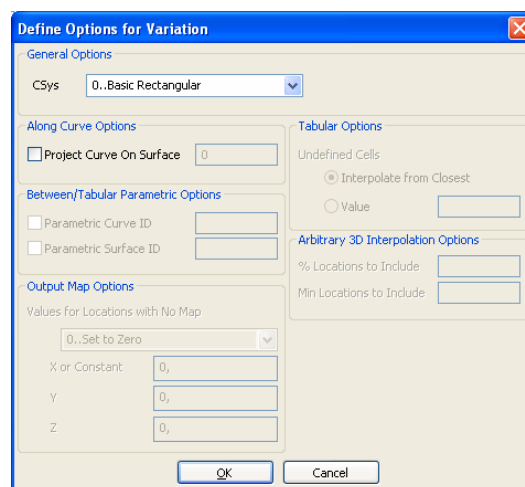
Define Options for Variation

General Options

CSys 0..Basic Rectangular

Along Curve Options

Project Curve On Surface 0

Between/Tabular Parametric Options

Parametric Curve ID

Parametric Surface ID

Output Map Options

Values for Locations with No Map

0..Set to Zero

X or Constant 0,

Y 0,

Z 0,

Tabular Options

Undefined Cells

Interpolate from Closest

Value

Arbitrary 3D Interpolation Options

% Locations to Include

Min Locations to Include

OK Cancel